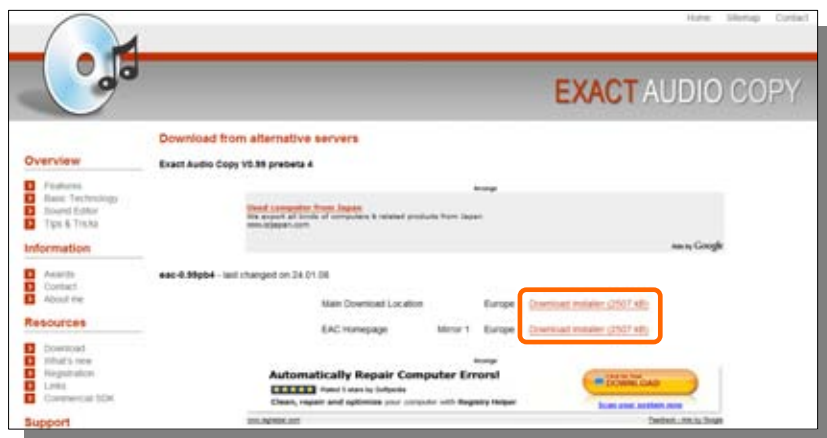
Home Sitemap Contact

EXACT AUDIO COPY

Download from alternative servers

Exact Audio Copy V0.99 prebeta 4

Anzeige

Used computer from Japan
We export all kinds of computers & related products from Japan
www.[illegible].com

Ads by Google

eac-0.99pb4 - last changed on 24.01.08

Main Download Location Europe Download installer (2507 kB)

EAC Homepage Mirror 1 Europe Download installer (2507 kB)

Anzeige

Automatically Repair Computer Errors!

Rated 5 stars by Softpedia

Clean, repair and optimize your computer with Registry Helper

DOWNLOAD

Scan your system now

www.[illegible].com Feedback - Ads by Google

Overview

Features
Basic Technology
Sound Editor
Tips & Tricks

Information

Awards
Contact
About me

Resources

Download
What's new
Registration
Links
Commercial SDK

Support